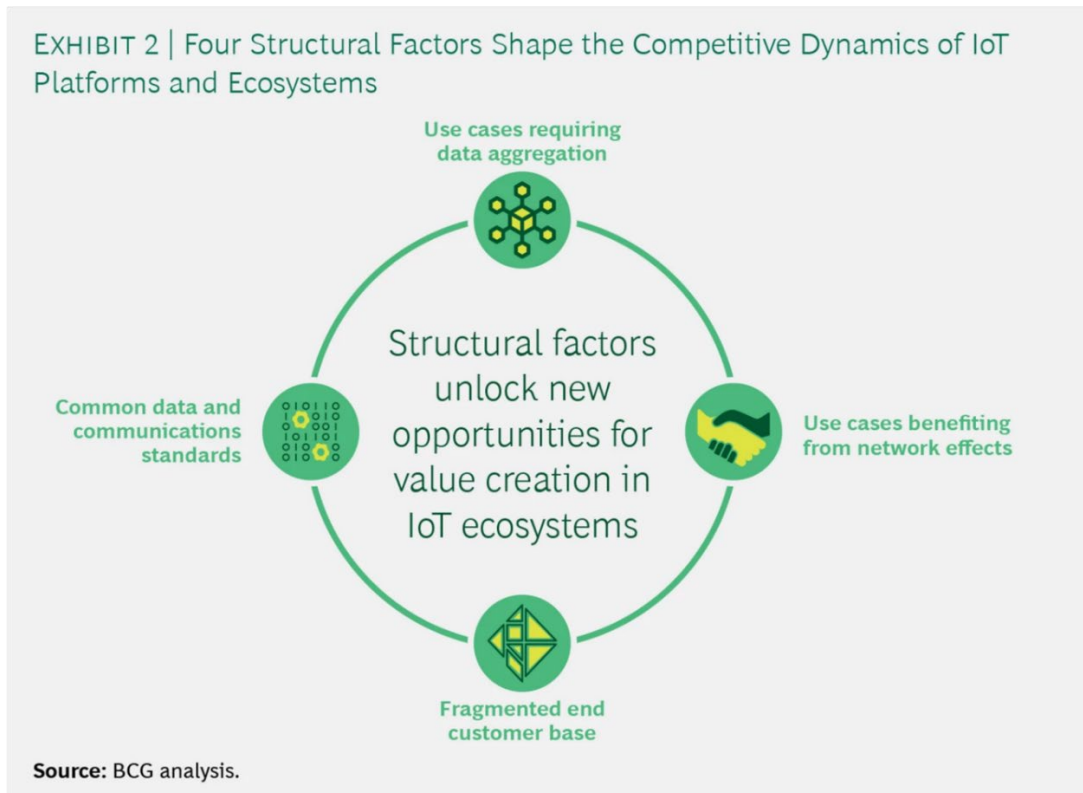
EXHIBIT 2 | Four Structural Factors Shape the Competitive Dynamics of IoT Platforms and Ecosystems

Use cases requiring data aggregation

Common data and communications standards

Structural factors unlock new opportunities for value creation in IoT ecosystems

Use cases benefiting from network effects

Fragmented end customer base

Source: BCG analysis.